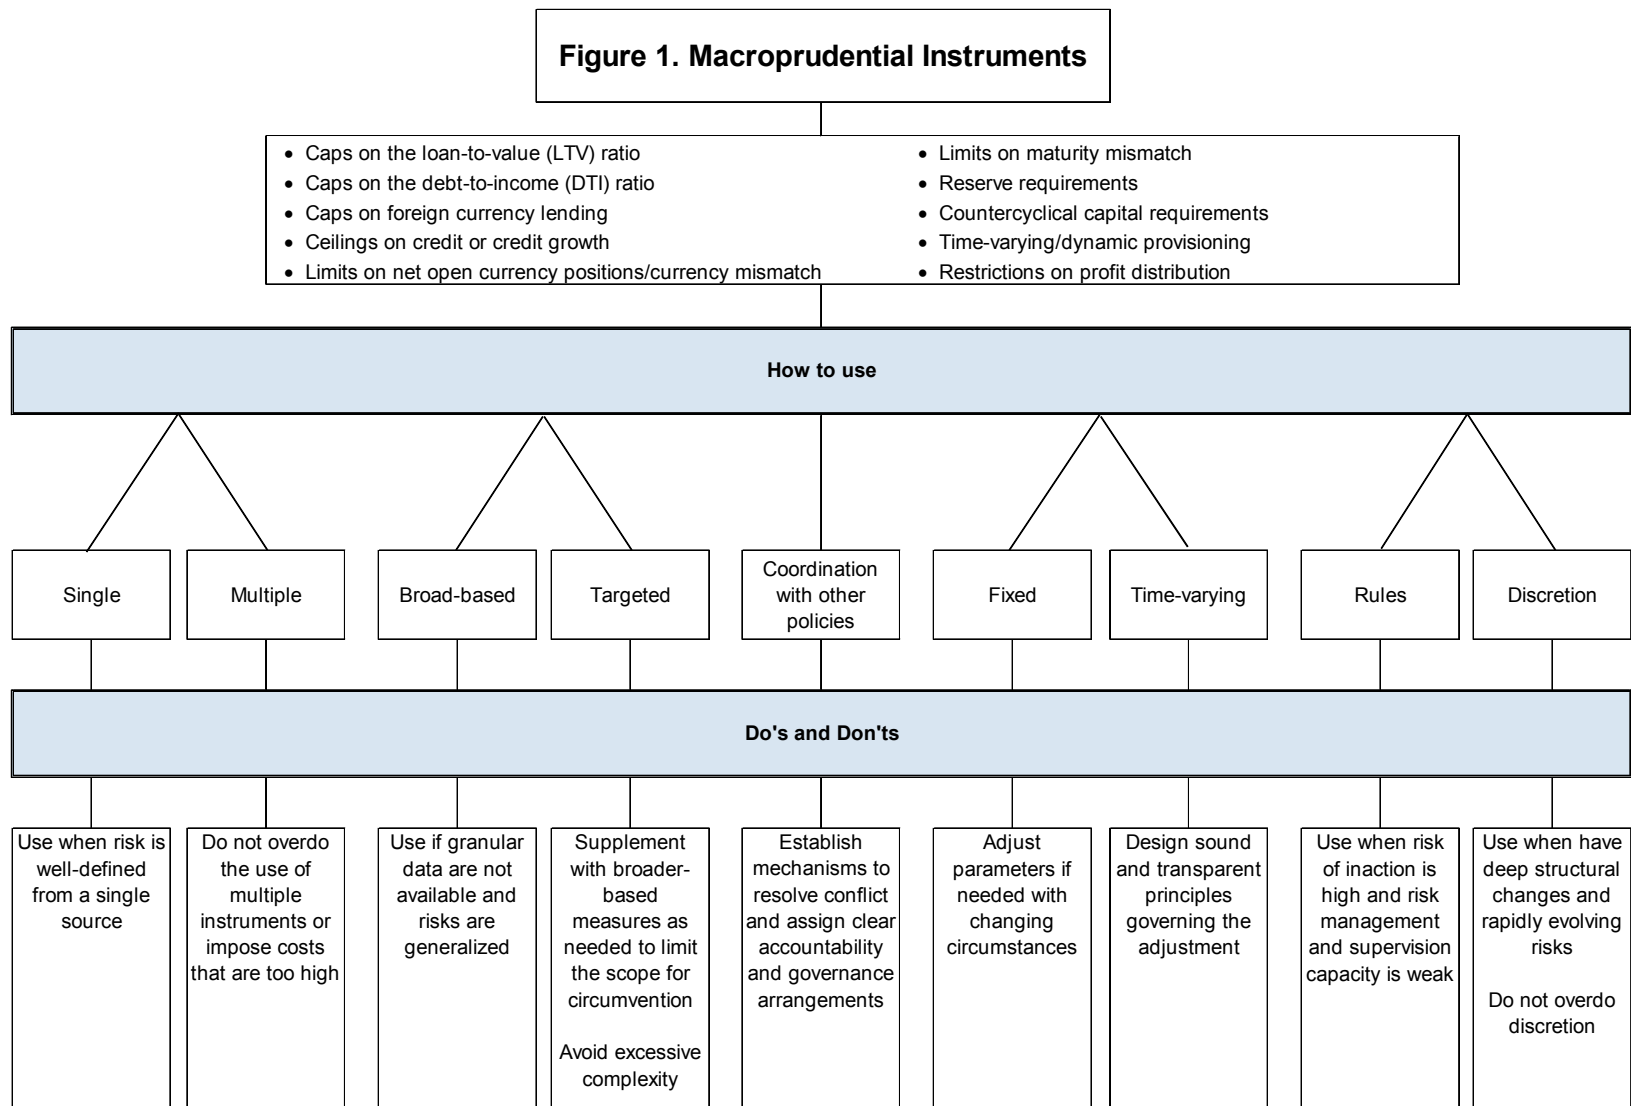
**Figure 1. Macroprudential Instruments**

- Caps on the loan-to-value (LTV) ratio
- Caps on the debt-to-income (DTI) ratio
- Caps on foreign currency lending
- Ceilings on credit or credit growth
- Limits on net open currency positions/currency mismatch

- Limits on maturity mismatch
- Reserve requirements
- Countercyclical capital requirements
- Time-varying/dynamic provisioning
- Restrictions on profit distribution

How to use

Single

Multiple

Broad-based

Targeted

Coordination with other policies

Fixed

Time-varying

Rules

Discretion

Do's and Don'ts

Use when risk is well-defined from a single source

Do not overdo the use of multiple instruments or impose costs that are too high

Use if granular data are not available and risks are generalized

Supplement with broader-based measures as needed to limit the scope for circumvention

Avoid excessive complexity

Establish mechanisms to resolve conflict and assign clear accountability and governance arrangements

Adjust parameters if needed with changing circumstances

Design sound and transparent principles governing the adjustment

Use when risk of inaction is high and risk management and supervision capacity is weak

Use when have deep structural changes and rapidly evolving risks

Do not overdo discretion